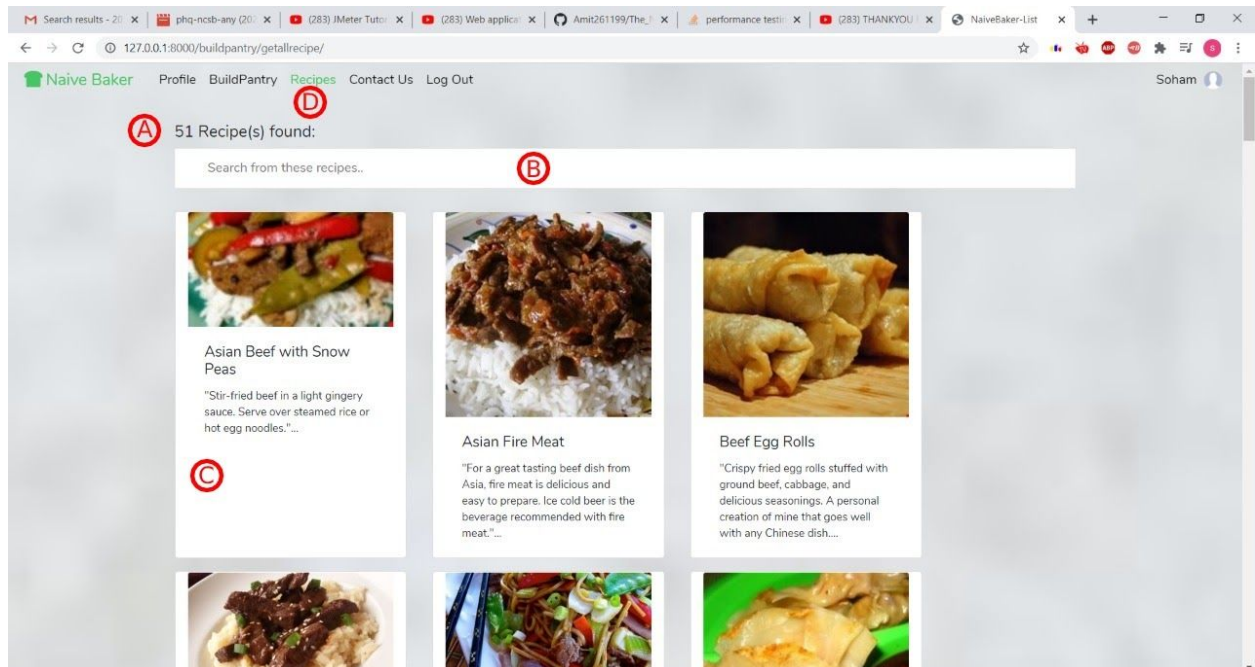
M Search results - 20 × | phq-ncsb-any (20 × | (283) JMeter Tutor × | (283) Web applica × | Amit261199/The_f × | performance testi × | (283) THANKYOU × | NaiveBaker-List × | +

127.0.0.1:8000/buildpantry/getallrecipe/

Naive Baker Profile BuildPantry Recipes Contact Us Log Out Soham

D

A 51 Recipe(s) found:

Search from these recipes.. B

Asian Beef with Snow Peas

"Stir-fried beef in a light gingery sauce. Serve over steamed rice or hot egg noodles."...

C

Asian Fire Meat

"For a great tasting beef dish from Asia, fire meat is delicious and easy to prepare. Ice cold beer is the beverage recommended with fire meat."...

Beef Egg Rolls

"Crispy fried egg rolls stuffed with ground beef, cabbage, and delicious seasonings. A personal creation of mine that goes well with any Chinese dish....